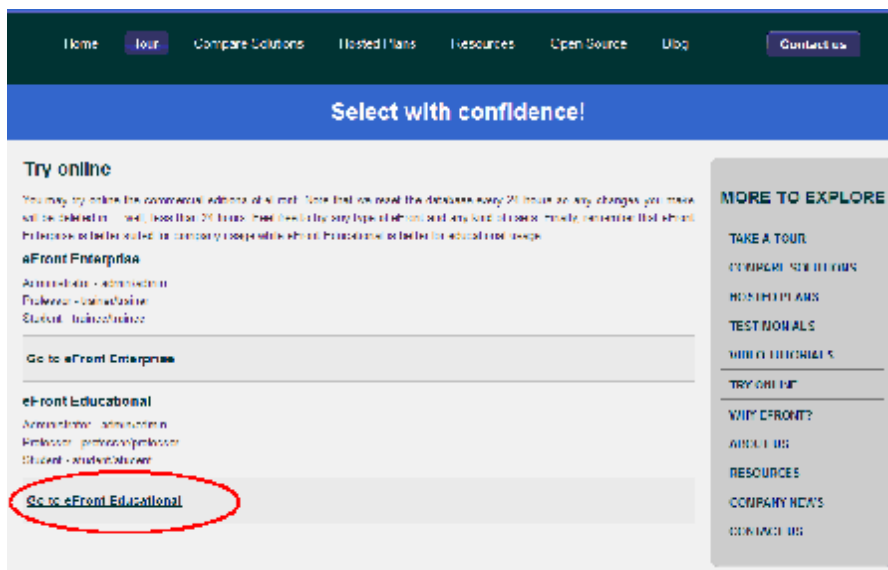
Home Tour Compare Solutions Hosted Plans Resources Open Source Blog Contact us

Select with confidence!

Try online

You may try online the commercial editions of eFront. Note that we reset the database every 24 hours so any changes you make will be deleted in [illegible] less than 24 hours. Feel free to try any type of eFront and any kind of users. Finally remember that eFront Enterprise is better suited for company usage while eFront Educational is better for educational usage.

eFront Enterprise

Administrator - admin/admin
Professor - trainer/trainer
Student - trainee/trainee

Go to eFront Enterprise

eFront Educational

Administrator - admin/admin
Professor - professor/professor
Student - student/student

Go to eFront Educational

MORE TO EXPLORE

TAKE A TOUR
COMPARE SOLUTIONS
HOSTED PLANS
TESTIMONIALS
VIDEO TUTORIALS
TRY ONLINE
WHY EFRONT?
ABOUT US
RESOURCES
COMPANY NEWS
CONTACT US